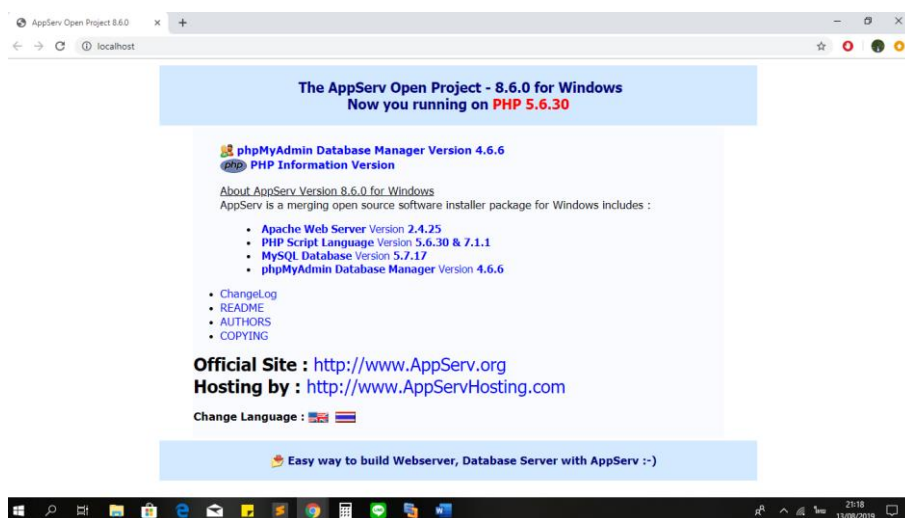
AppServ Open Project 8.6.0 × +

localhost

The AppServ Open Project - 8.6.0 for Windows
Now you running on PHP 5.6.30

phpMyAdmin Database Manager Version 4.6.6
php PHP Information Version

About AppServ Version 8.6.0 for Windows
AppServ is a merging open source software installer package for Windows includes :

- Apache Web Server Version 2.4.25
- PHP Script Language Version 5.6.30 & 7.1.1
- MySQL Database Version 5.7.17
- phpMyAdmin Database Manager Version 4.6.6

- ChangeLog
- README
- AUTHORS
- COPYING

Official Site : http://www.AppServ.org
Hosting by : http://www.AppServHosting.com

Change Language :

Easy way to build Webserver, Database Server with AppServ :-)

21:18
13/08/2019